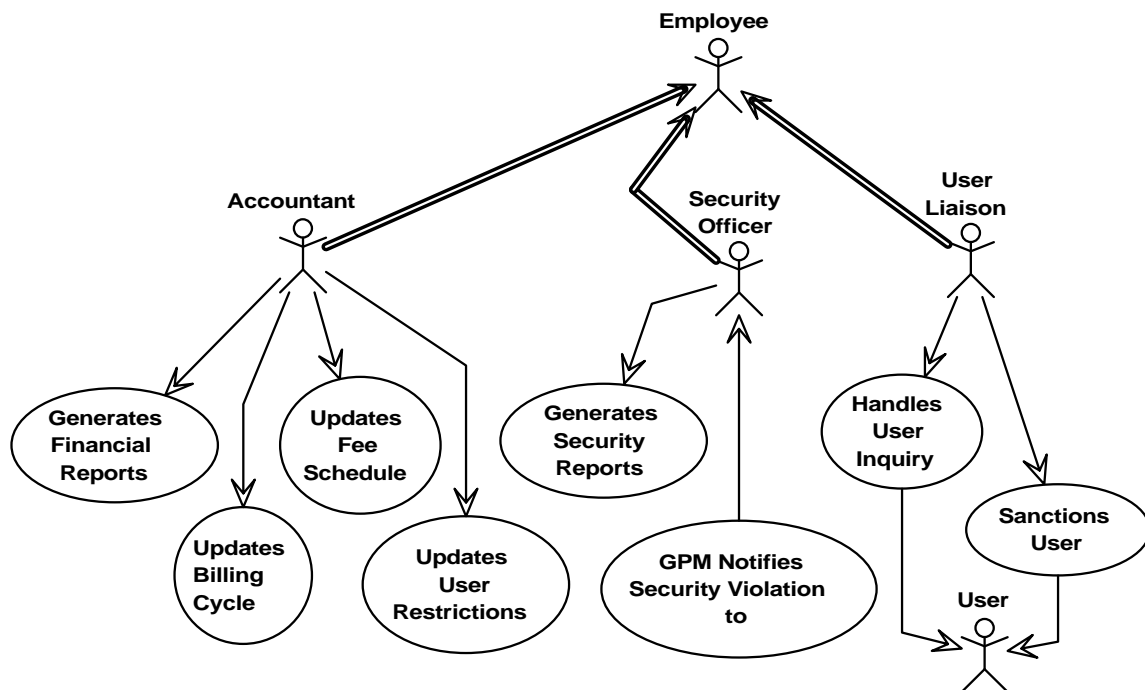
Employee

Accountant

Security Officer

User Liaison

Generates Financial Reports

Updates Billing Cycle

Updates Fee Schedule

Updates User Restrictions

Generates Security Reports

GPM Notifies Security Violation to

Handles User Inquiry

Sanctions User

User